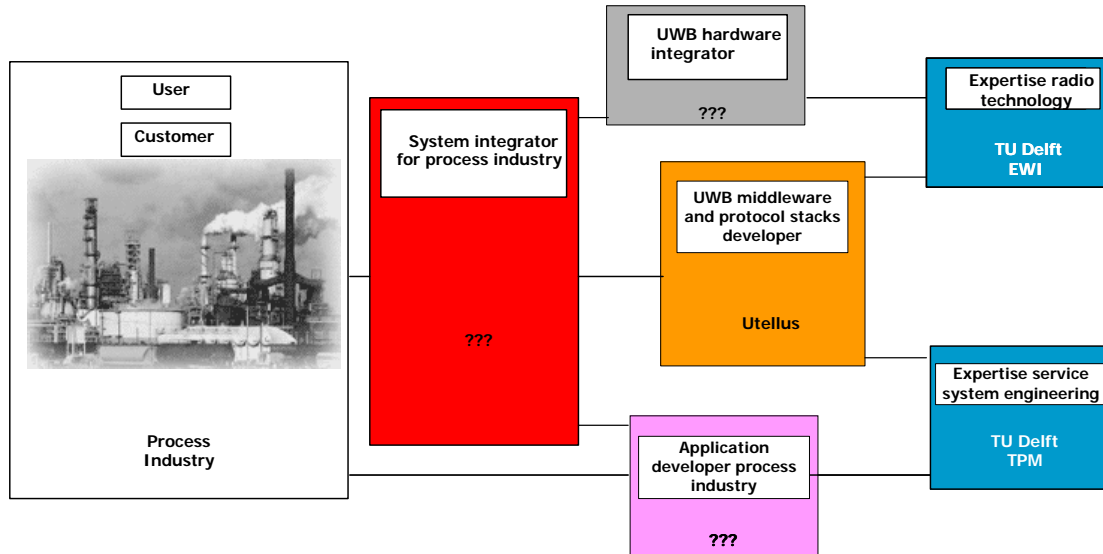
User

Customer

Process Industry

System integrator for process industry

???

UWB hardware integrator

???

UWB middleware and protocol stacks developer

Utellus

Application developer process industry

???

Expertise radio technology

TU Delft EWI

Expertise service system engineering

TU Delft TPM